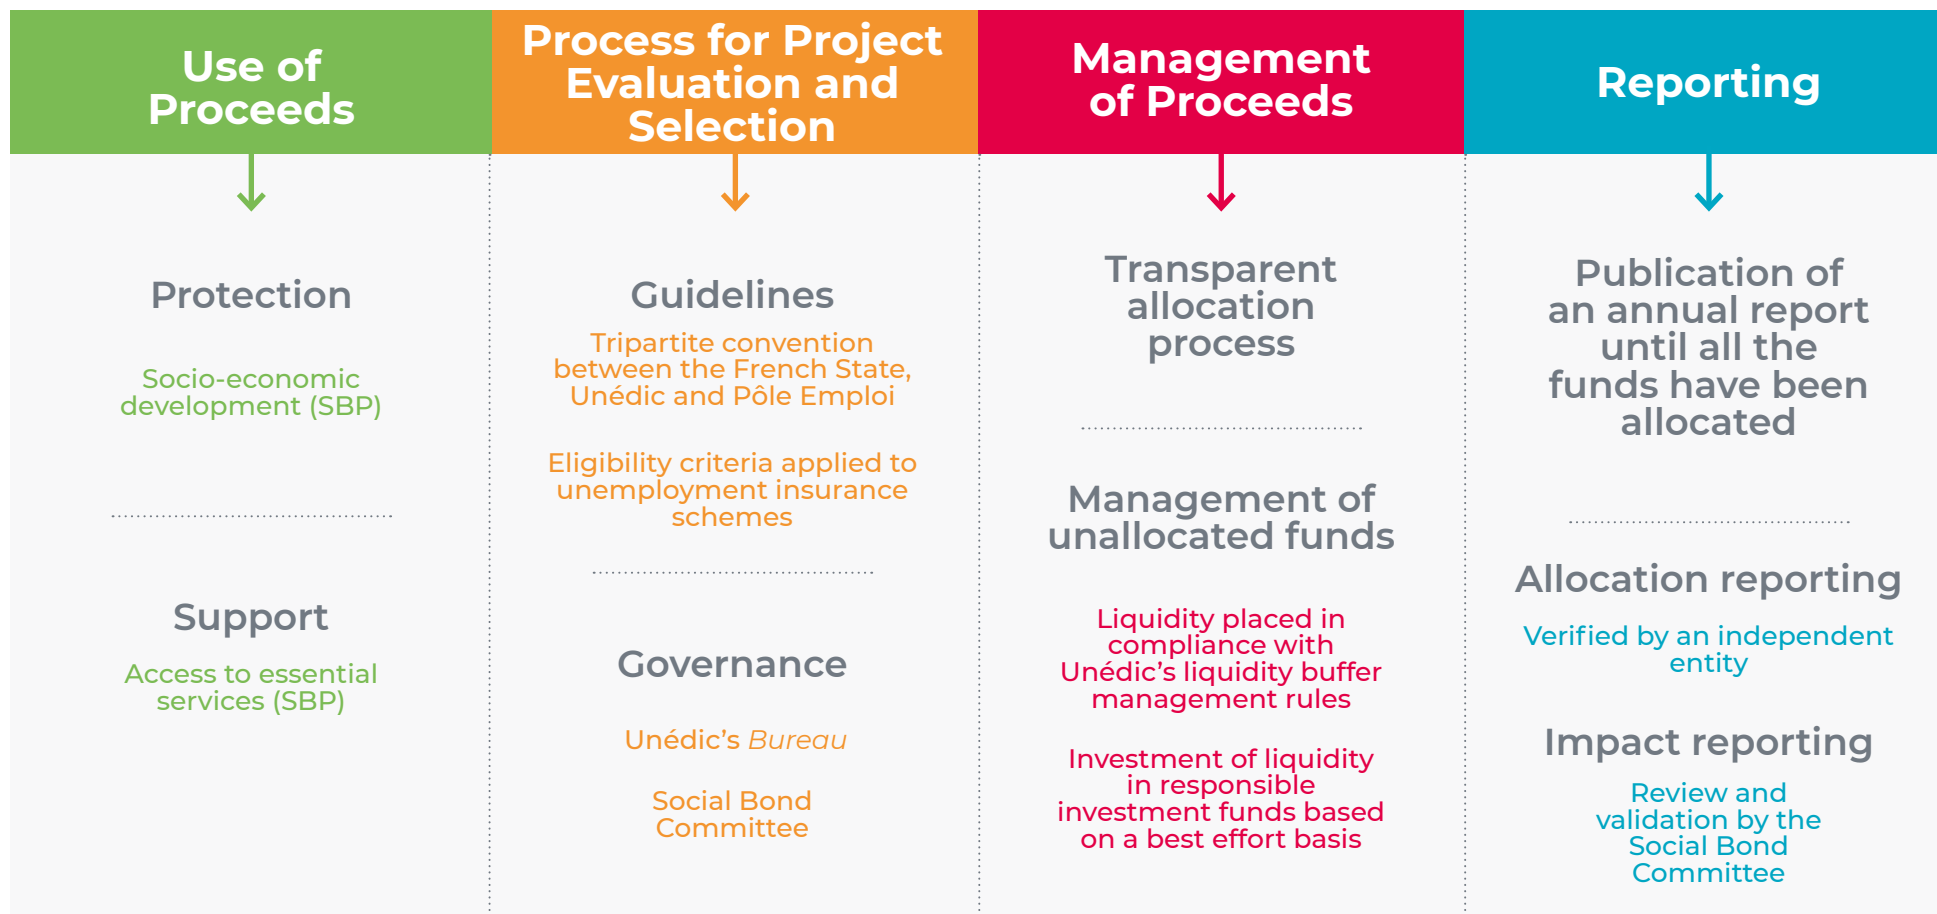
Use of Proceeds

Protection

Socio-economic development (SBP)

Support

Access to essential services (SBP)

Process for Project Evaluation and Selection

Guidelines

Tripartite convention between the French State, Unédic and Pôle Emploi

Eligibility criteria applied to unemployment insurance schemes

Governance

Unédic's Bureau

Social Bond Committee

Management of Proceeds

Transparent allocation process

Management of unallocated funds

Liquidity placed in compliance with Unédic's liquidity buffer management rules

Investment of liquidity in responsible investment funds based on a best effort basis

Reporting

Publication of an annual report until all the funds have been allocated

Allocation reporting

Verified by an independent entity

Impact reporting

Review and validation by the Social Bond Committee